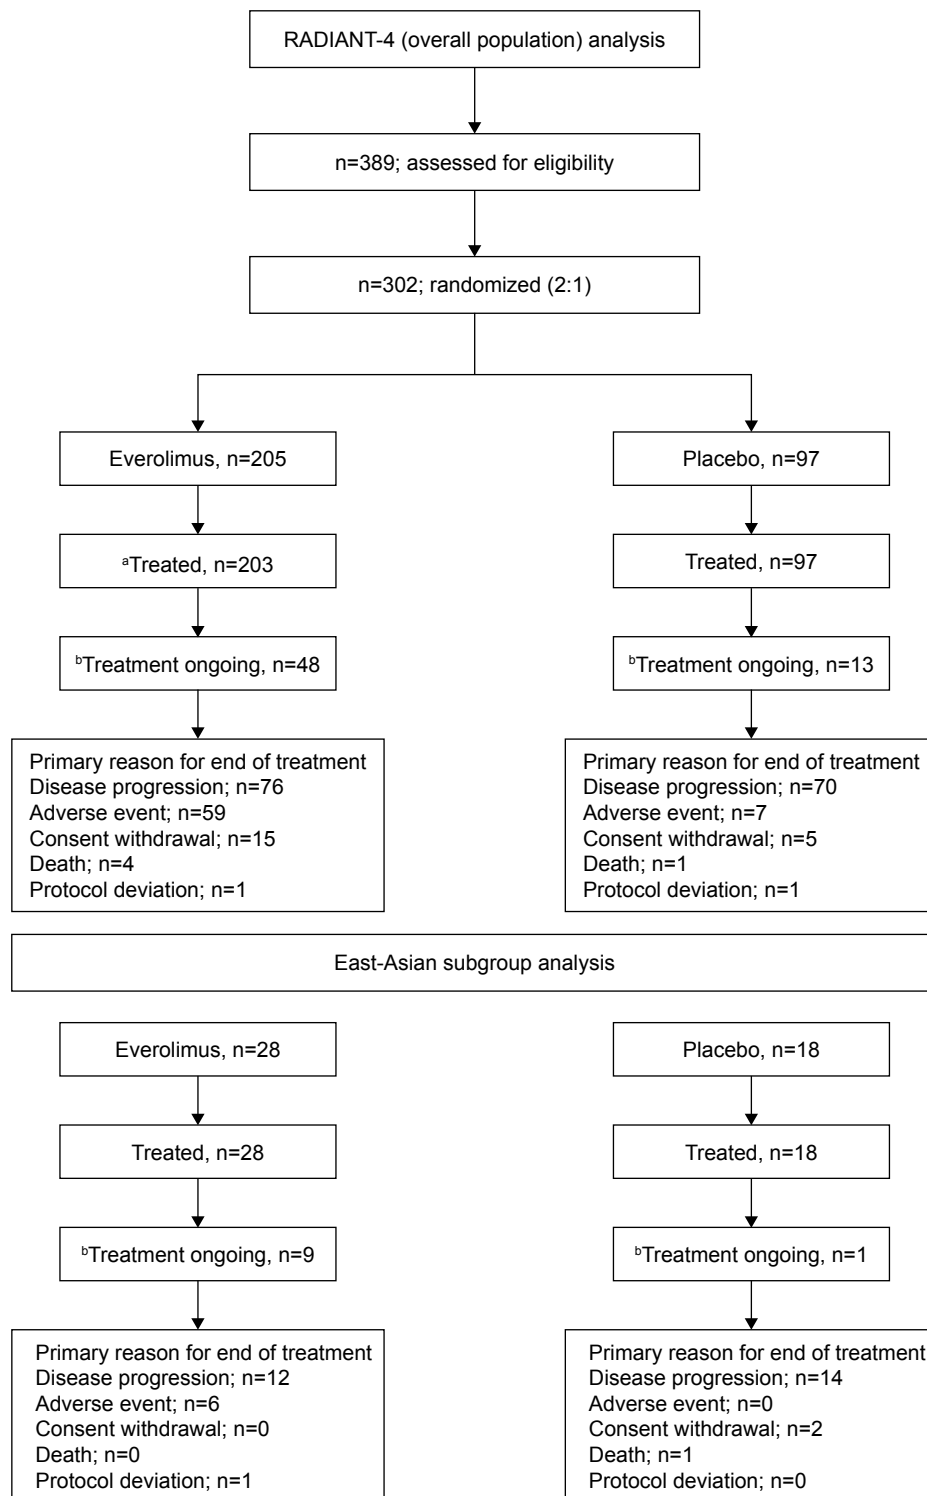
RADIANT-4 (overall population) analysis

n=389; assessed for eligibility

n=302; randomized (2:1)

Everolimus, n=205

$^{a}$Treated, n=203

$^{b}$Treatment ongoing, n=48

Primary reason for end of treatment
Disease progression; n=76
Adverse event; n=59
Consent withdrawal; n=15
Death; n=4
Protocol deviation; n=1

Placebo, n=97

Treated, n=97

$^{b}$Treatment ongoing, n=13

Primary reason for end of treatment
Disease progression; n=70
Adverse event; n=7
Consent withdrawal; n=5
Death; n=1
Protocol deviation; n=1

East-Asian subgroup analysis

Everolimus, n=28

Treated, n=28

$^{b}$Treatment ongoing, n=9

Primary reason for end of treatment
Disease progression; n=12
Adverse event; n=6
Consent withdrawal; n=0
Death; n=0
Protocol deviation; n=1

Placebo, n=18

Treated, n=18

$^{b}$Treatment ongoing, n=1

Primary reason for end of treatment
Disease progression; n=14
Adverse event; n=0
Consent withdrawal; n=2
Death; n=1
Protocol deviation; n=0